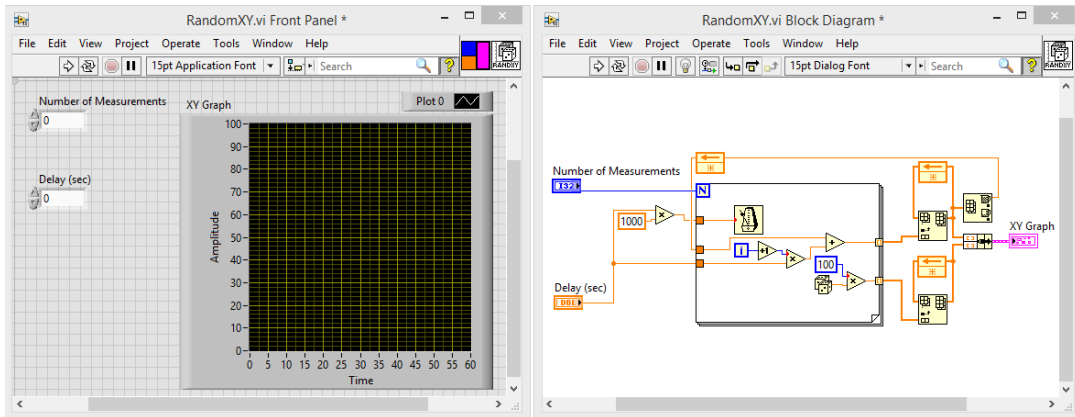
RandomXY.vi Front Panel *

File Edit View Project Operate Tools Window Help

15pt Application Font

Search

RANDXY

Number of Measurements

0

Delay (sec)

0

XY Graph

Plot 0

Amplitude

100
90
80
70
60
50
40
30
20
10
0

0 5 10 15 20 25 30 35 40 45 50 55 60

Time

RandomXY.vi Block Diagram *

File Edit View Project Operate Tools Window Help

15pt Dialog Font

Search

RANDXY

Number of Measurements

I32

N

1000

i

100

Delay (sec)

DBL

XY Graph